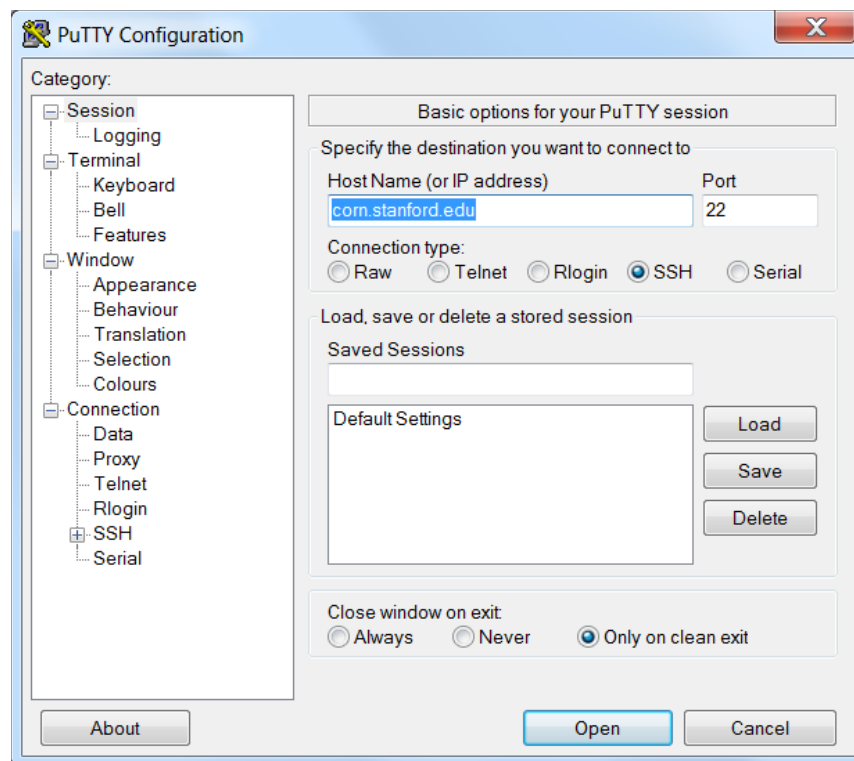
PuTTY Configuration

Category:

Session
Logging
Terminal
Keyboard
Bell
Features
Window
Appearance
Behaviour
Translation
Selection
Colours
Connection
Data
Proxy
Telnet
Rlogin
SSH
Serial

Basic options for your PuTTY session

Specify the destination you want to connect to

Host Name (or IP address)
corn.stanford.edu
Port
22

Connection type:
Raw
Telnet
Rlogin
SSH
Serial

Load, save or delete a stored session

Saved Sessions

Default Settings

Load
Save
Delete

Close window on exit:
Always
Never
Only on clean exit

About
Open
Cancel